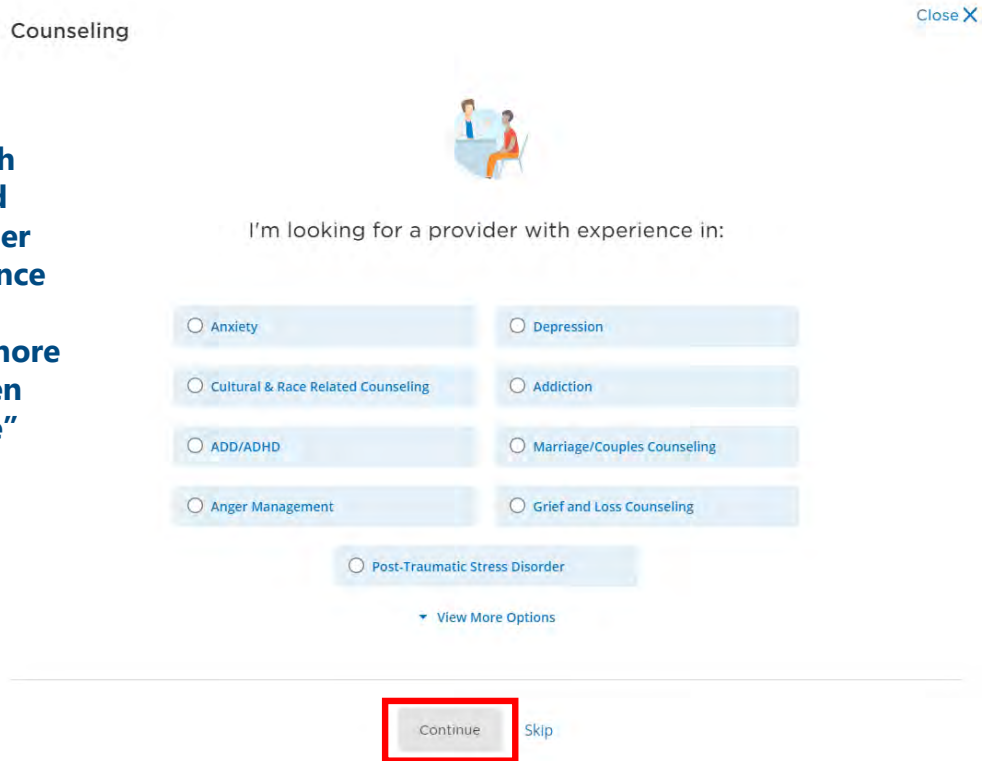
Counseling

Close X

h
d
er
nce

nore
en
e"

I'm looking for a provider with experience in:

Anxiety

Depression

Cultural & Race Related Counseling

Addiction

ADD/ADHD

Marriage/Couples Counseling

Anger Management

Grief and Loss Counseling

Post-Traumatic Stress Disorder

View More Options

Continue

Skip